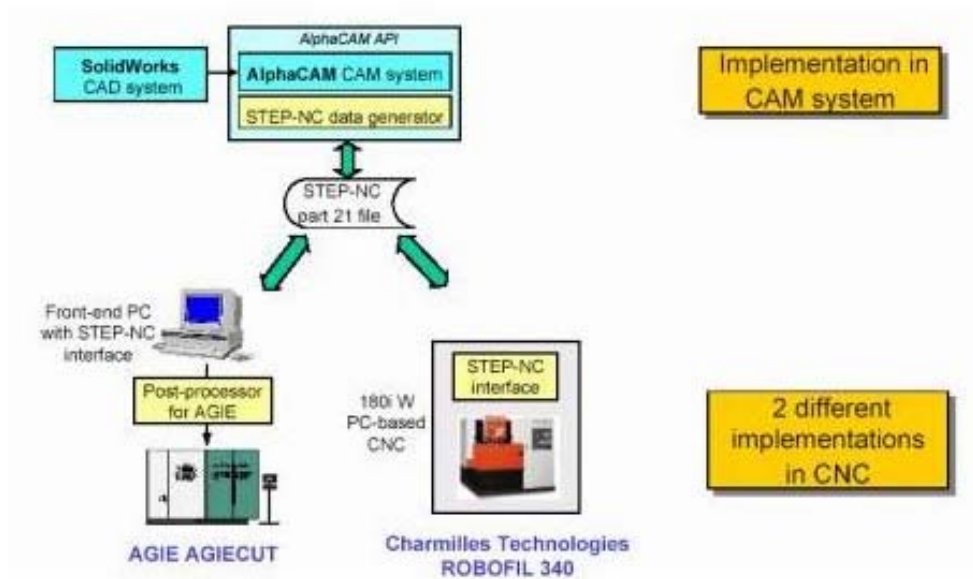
AlphaCAM API

SolidWorks
CAD system

AlphaCAM CAM system

STEP-NC data generator

Implementation in CAM system

STEP-NC
part 21 file

Front-end PC with STEP-NC interface

Post-processor for AGIE

180i W
PC-based
CNC

STEP-NC interface

2 different implementations in CNC

AGIE AGIECUT

Charmilles Technologies
ROBOFIL 340